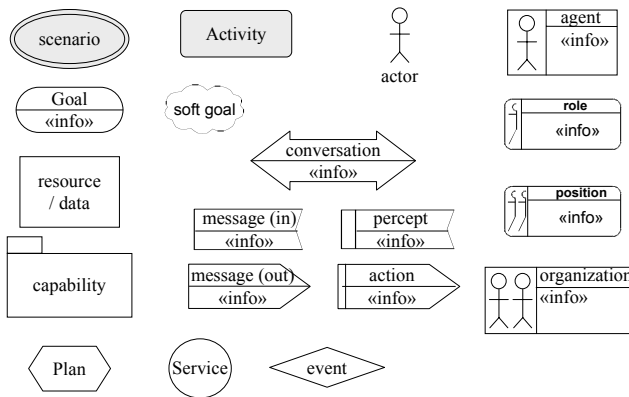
scenario

Activity

actor

agent
«info»

Goal
«info»

soft goal

role
«info»

conversation
«info»

resource / data

position
«info»

message (in)
«info»

percept
«info»

capability

message (out)
«info»

action
«info»

organization
«info»

Plan

Service

event